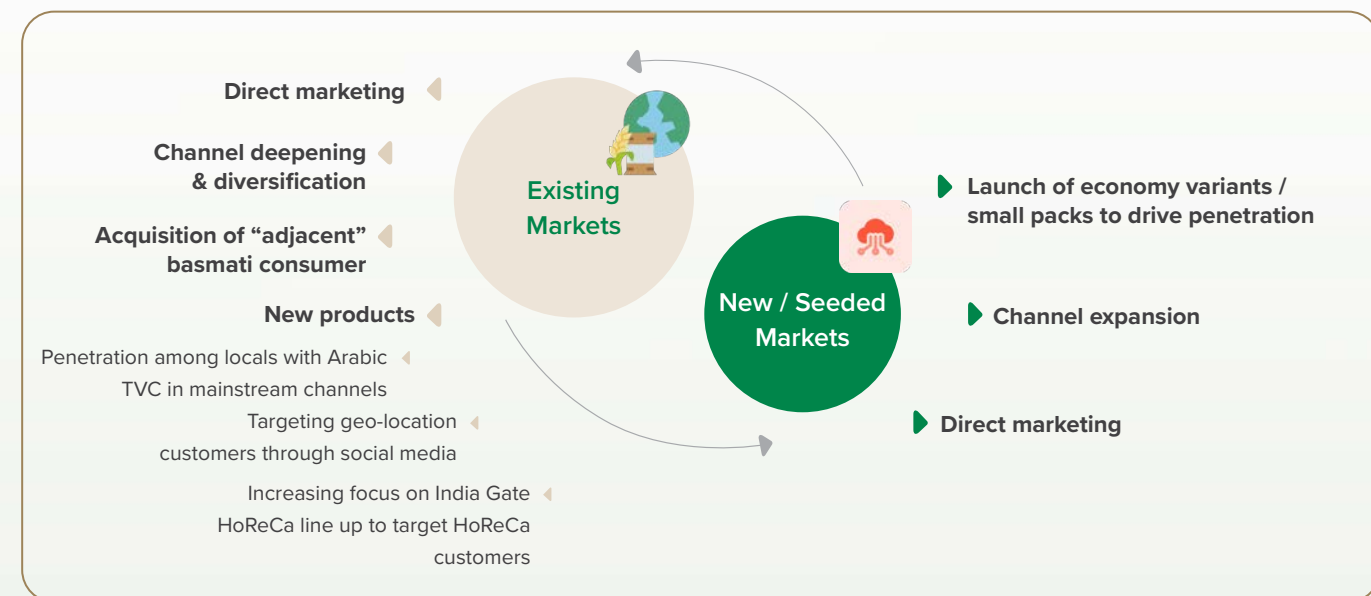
Direct marketing

Channel deepening & diversification

Acquisition of “adjacent” basmati consumer

New products

Penetration among locals with Arabic TVC in mainstream channels

Targeting geo-location customers through social media

Increasing focus on India Gate HoReCa line up to target HoReCa customers

Existing Markets

New / Seeded Markets

Launch of economy variants / small packs to drive penetration

Channel expansion

Direct marketing